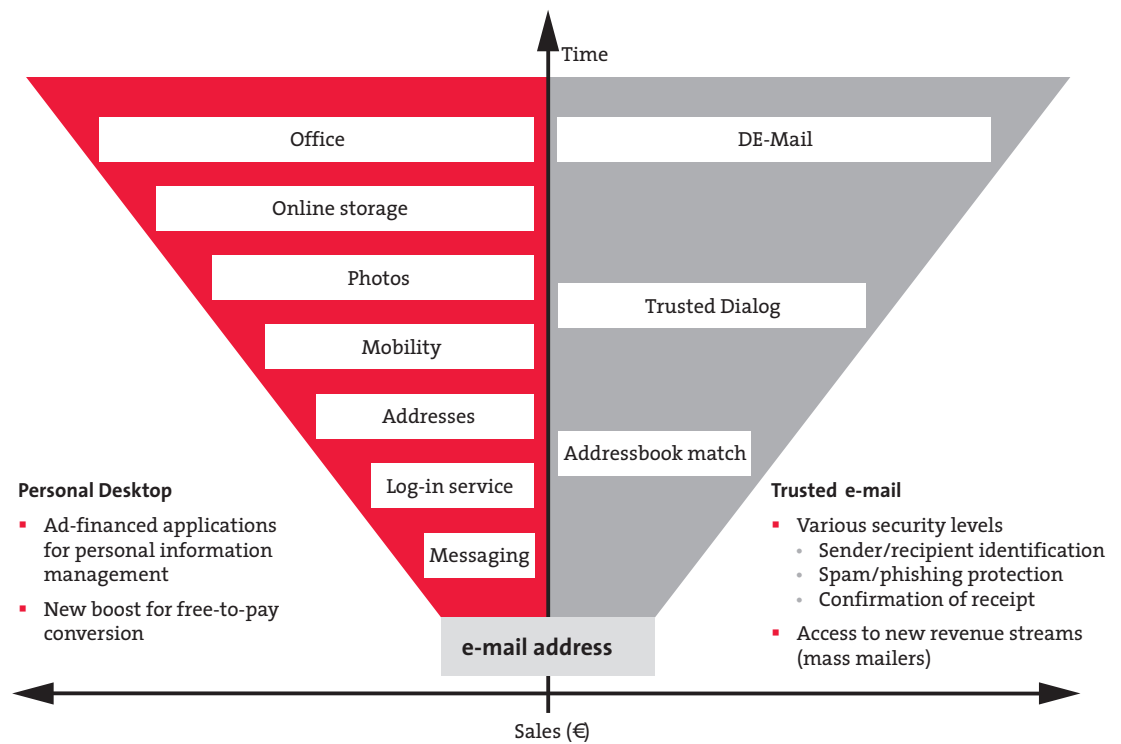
Time

Office

Online storage

Photos

Mobility

Addresses

Log-in service

Messaging

DE-Mail

Trusted Dialog

Addressbook match

Personal Desktop
- Ad-financed applications for personal information management
- New boost for free-to-pay conversion

Trusted e-mail
- Various security levels
  - Sender/recipient identification
  - Spam/phishing protection
  - Confirmation of receipt
- Access to new revenue streams (mass mailers)

e-mail address

Sales (€)